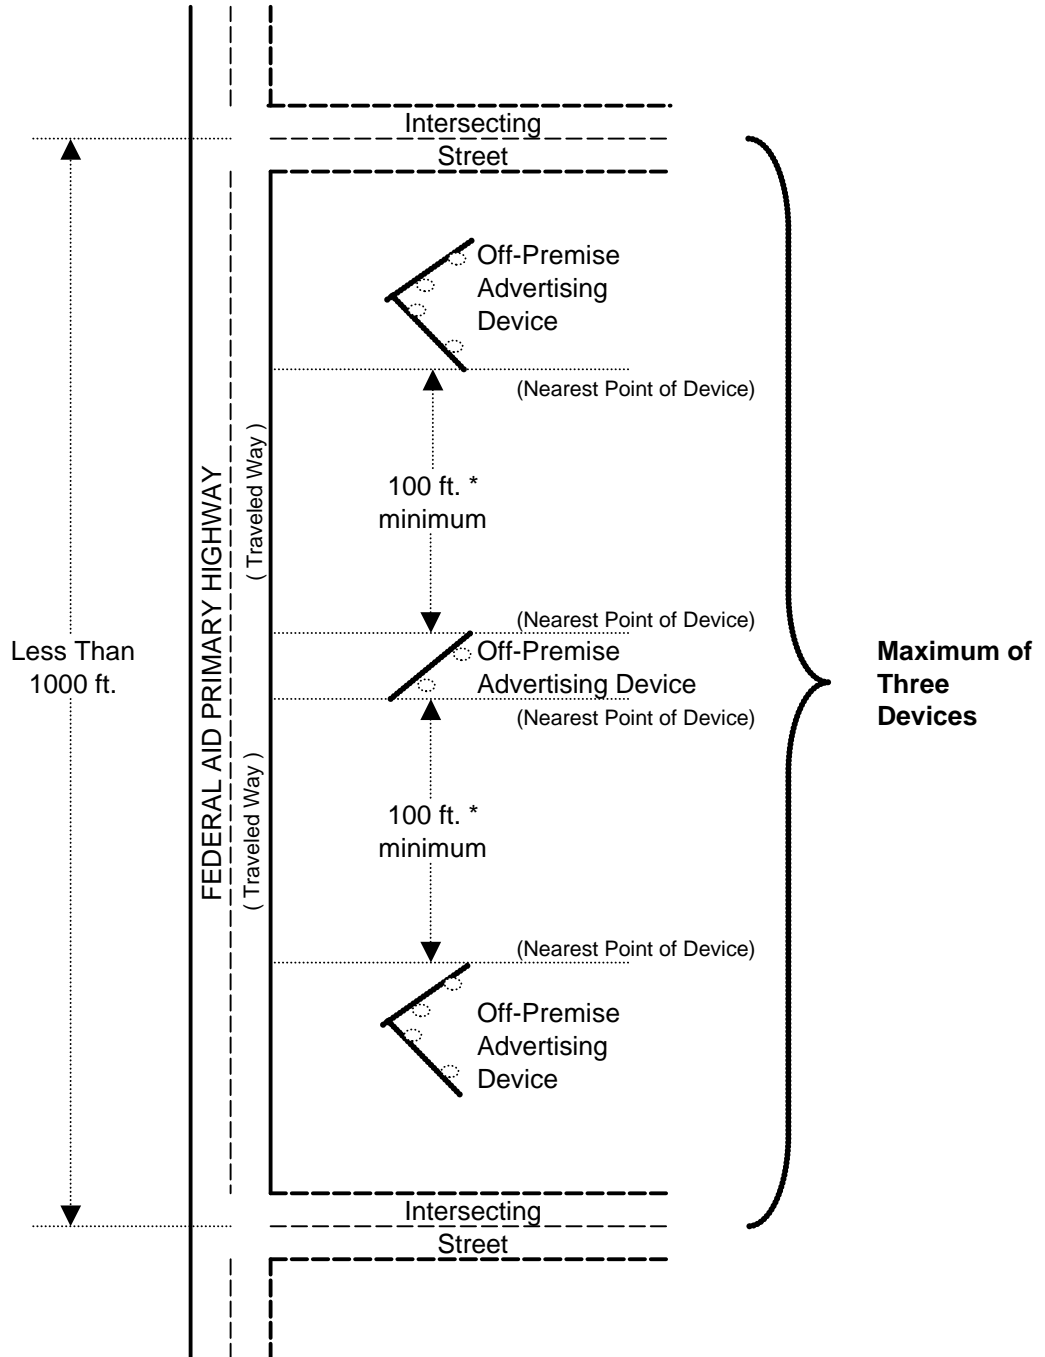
Intersecting
Street

Off-Premise Advertising Device

(Nearest Point of Device)

100 ft. * minimum

(Nearest Point of Device)

Off-Premise Advertising Device

(Nearest Point of Device)

100 ft. * minimum

(Nearest Point of Device)

Off-Premise Advertising Device

Intersecting
Street

Less Than 1000 ft.

FEDERAL AID PRIMARY HIGHWAY

( Traveled Way )

( Traveled Way )

**Maximum of Three Devices**